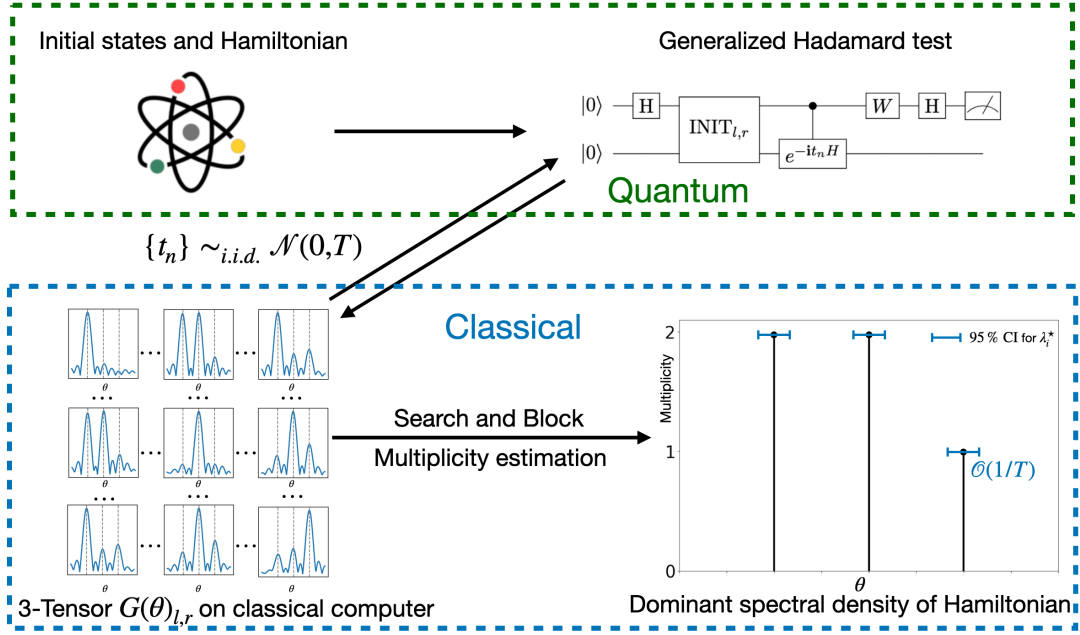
Initial states and Hamiltonian

Generalized Hadamard test

$|0\rangle$ H $\mathrm{INIT}_{l,r}$ $W$ H

$|0\rangle$ $e^{-\mathrm{i}t_nH}$

Quantum

$\{t_n\} \sim_{i.i.d.} \mathcal{N}(0,T)$

Classical

$\theta$ $\theta$ $\theta$

$\theta$ $\theta$ $\theta$

$\theta$ $\theta$ $\theta$

Search and Block

Multiplicity estimation

3-Tensor $G(\theta)_{l,r}$ on classical computer

Multiplicity

2

1

0

95 % CI for $\lambda_i^\star$

$\mathcal{O}(1/T)$

$\theta$

Dominant spectral density of Hamiltonian